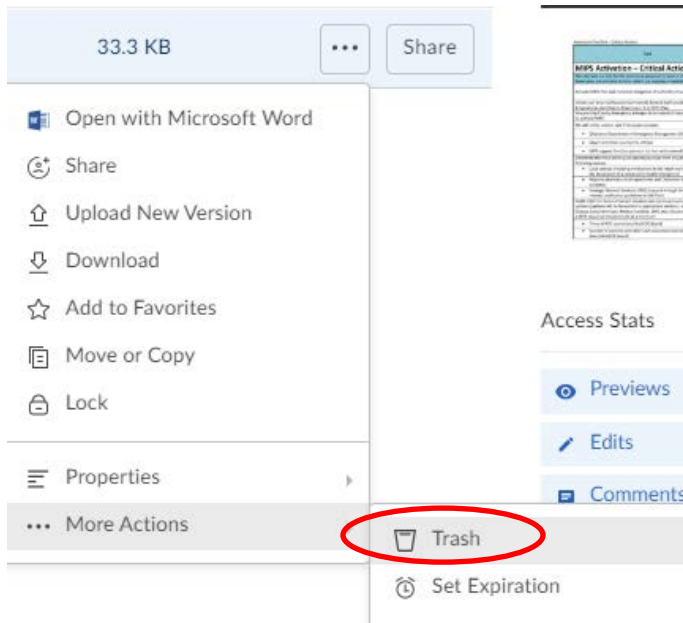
33.3 KB

•••

Share

Open with Microsoft Word

Share

Upload New Version

Download

Add to Favorites

Move or Copy

Lock

Properties

••• More Actions

Trash

Set Expiration

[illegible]

Access Stats

Previews

Edits

Comments